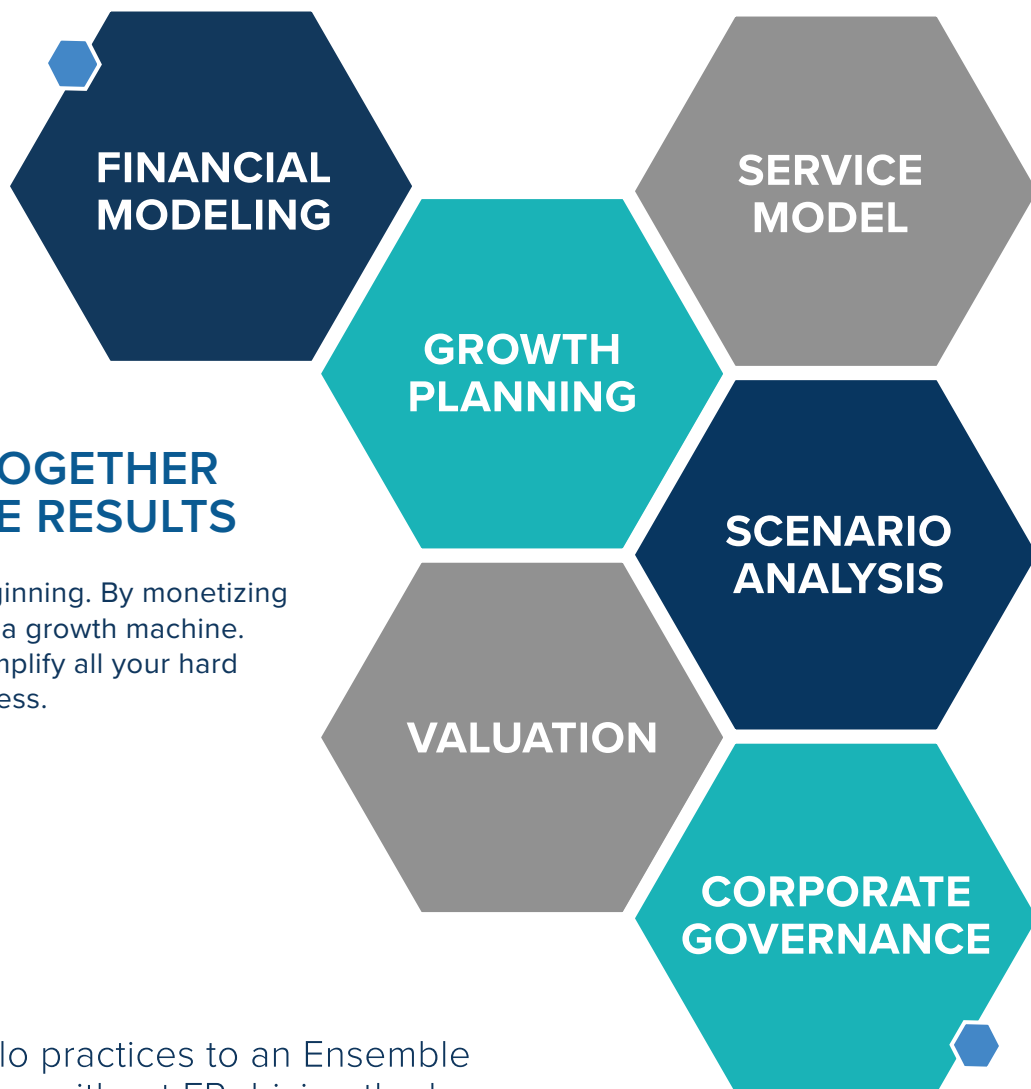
FINANCIAL MODELING

SERVICE MODEL

GROWTH PLANNING

OGETHER
E RESULTS

ginning. By monetizing a growth machine. mplify all your hard ess.

SCENARIO ANALYSIS

VALUATION

CORPORATE GOVERNANCE

lo practices to an Ensemble
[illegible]